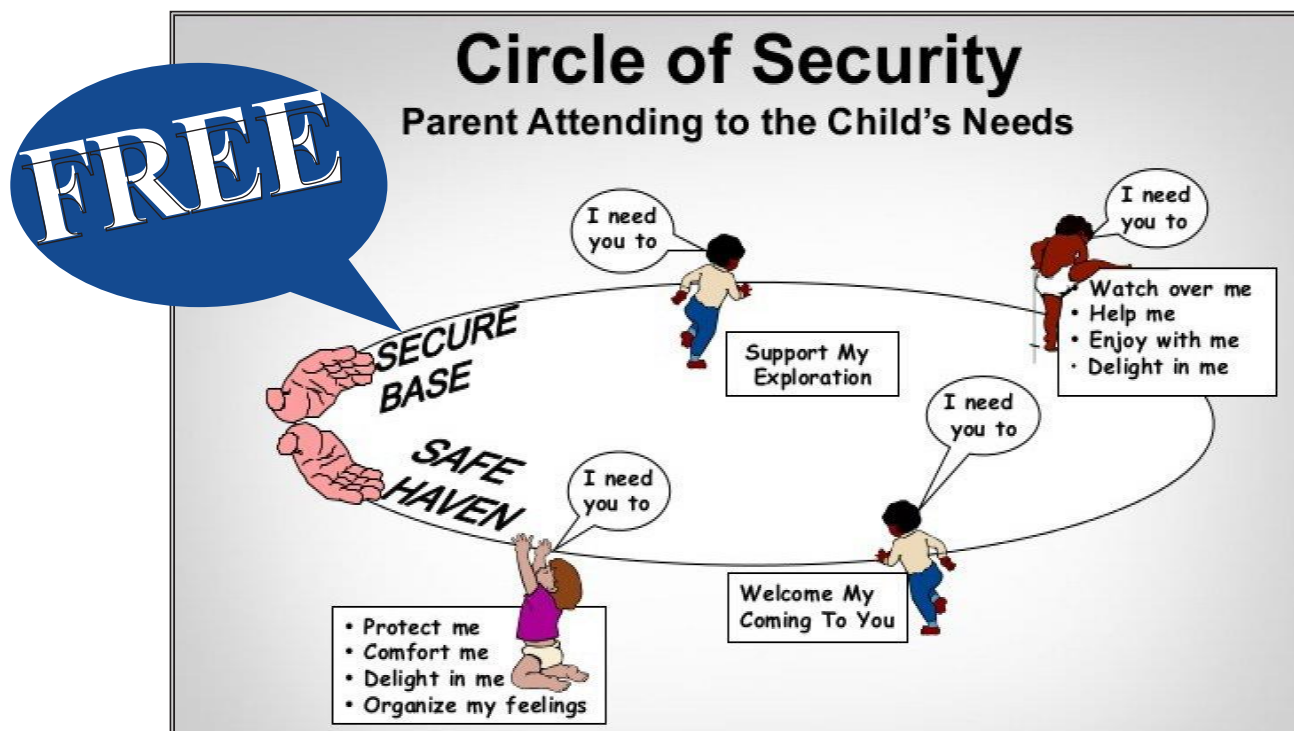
FREE

Circle of Security
Parent Attending to the Child's Needs

I need you to

I need you to

SECURE BASE

Support My Exploration

• Watch over me
• Help me
• Enjoy with me
• Delight in me

SAFE HAVEN

I need you to

I need you to

• Protect me
• Comfort me
• Delight in me
• Organize my feelings

Welcome My Coming To You